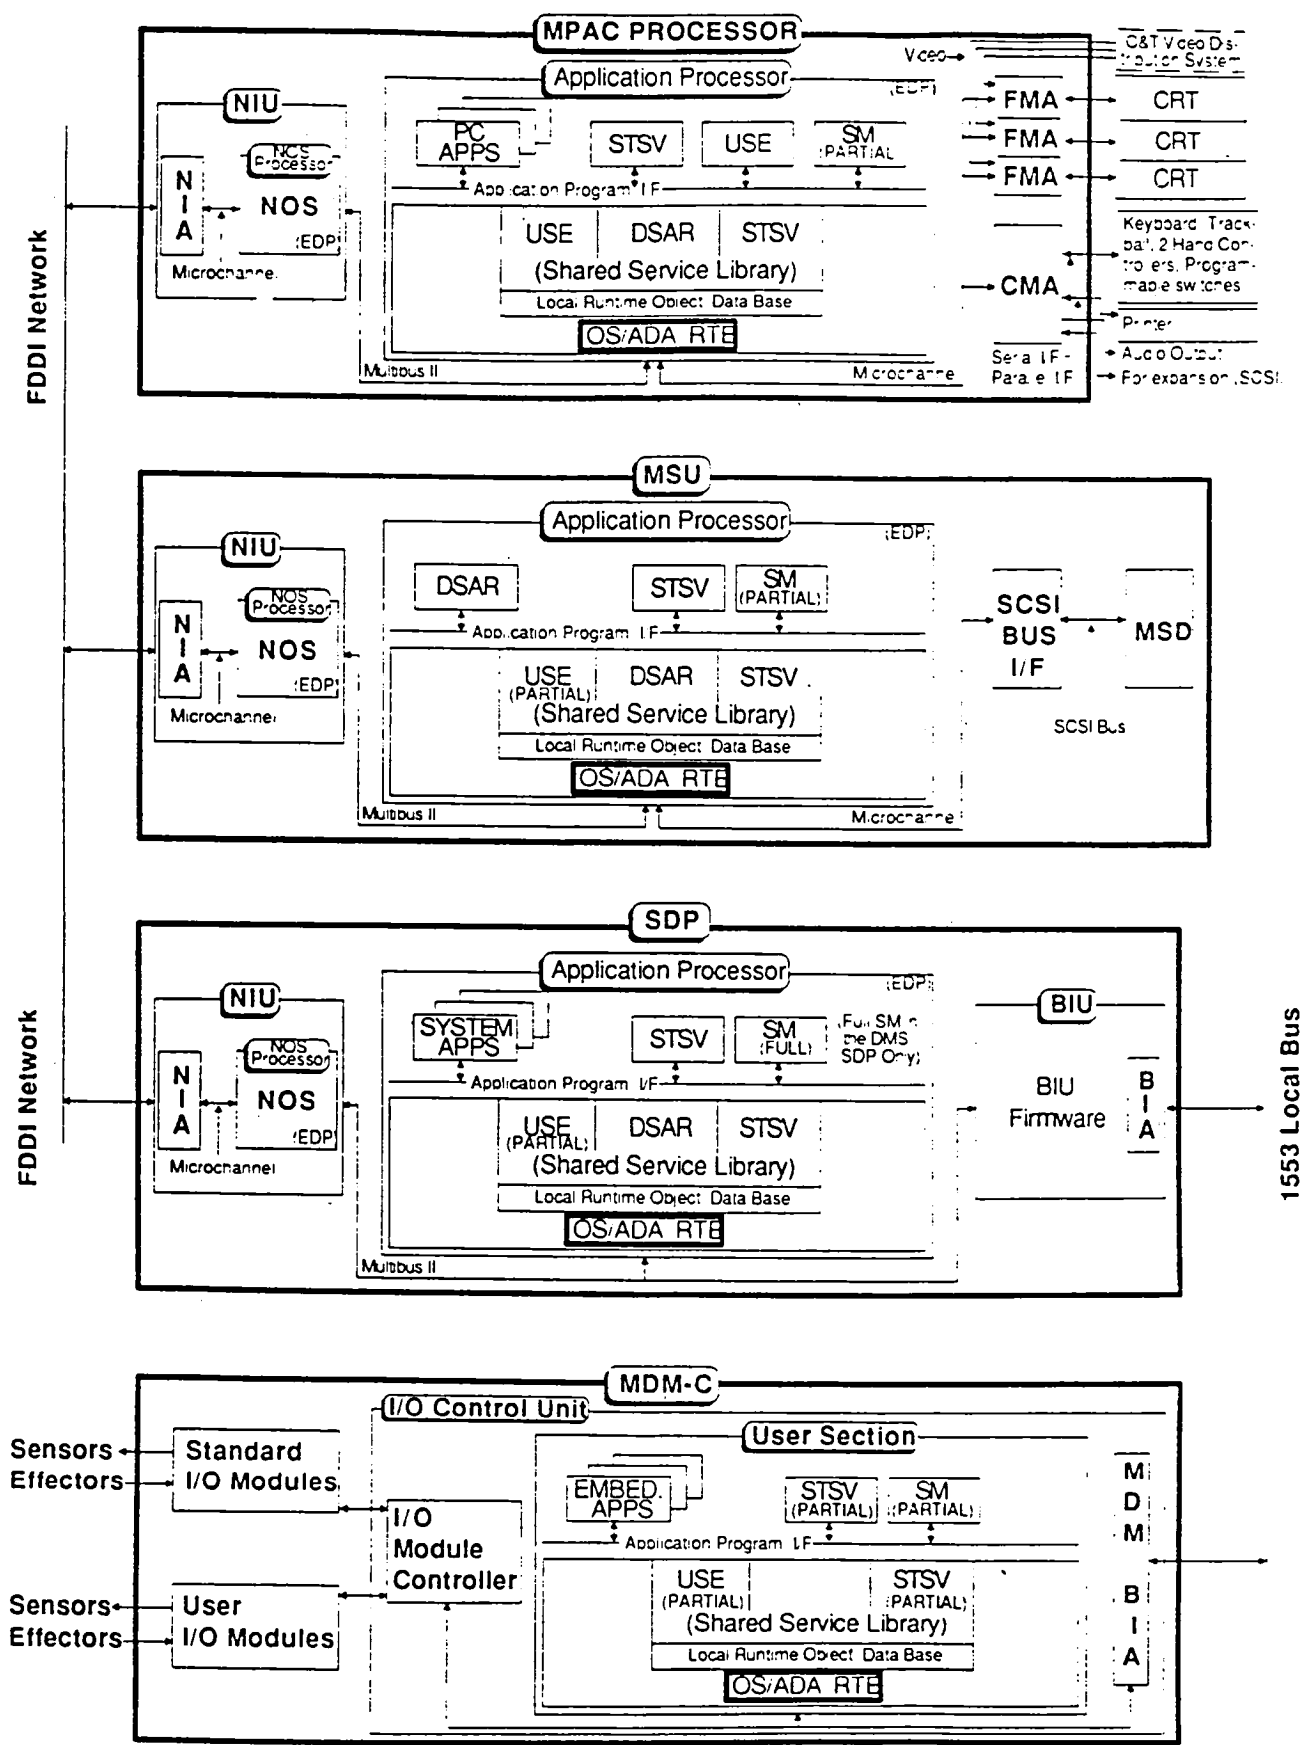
MPAC PROCESSOR

Video

C&T Video Distribution System

Application Processor

(EDP)

NIU

PC APPS

STSV

USE

SM (PARTIAL)

FMA

CRT

FMA

CRT

FMA

CRT

NCS Processor

N I A

NOS

(EDP)

Application Program I/F

USE

DSAR

STSV

(Shared Service Library)

Local Runtime Object Data Base

OS/ADA RTE

Microchannel

Keyboard, Trackball, 2 Hand Controllers, Programmable switches

CMA

Printer

Serial I/F - Parallel I/F

Audio Output

For expansion (SCSI)

Multibus II

Microchannel

FDDI Network

MSU

Application Processor

(EDP)

NIU

DSAR

STSV

SM (PARTIAL)

NOS Processor

N I A

NOS

(EDP)

Application Program I/F

SCSI BUS I/F

MSD

USE (PARTIAL)

DSAR

STSV

(Shared Service Library)

Local Runtime Object Data Base

OS/ADA RTE

Microchannel

SCSI Bus

Multibus II

Microchannel

SDP

Application Processor

(EDP)

NIU

SYSTEM APPS

STSV

SM (FULL)

(Full SM in the DMS SDP Only)

BIU

NOS Processor

N I A

NOS

(EDP)

Application Program I/F

BIU Firmware

B I A

USE (PARTIAL)

DSAR

STSV

(Shared Service Library)

Local Runtime Object Data Base

OS/ADA RTE

Microchannel

Multibus II

FDDI Network

1553 Local Bus

MDM-C

I/O Control Unit

Sensors

Effectors

Standard I/O Modules

User Section

EMBED. APPS

STSV (PARTIAL)

SM (PARTIAL)

M D M

I/O Module Controller

Application Program I/F

USE (PARTIAL)

STSV (PARTIAL)

Sensors

Effectors

User I/O Modules

(Shared Service Library)

Local Runtime Object Data Base

OS/ADA RTE

B I A